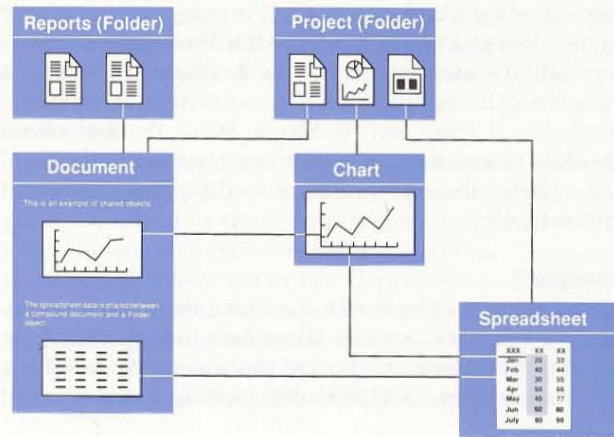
Reports (Folder)

Project (Folder)

Document

This is an example of shared objects.

The spreadsheet data is shared between a compound document and a Folder object.

Chart

Spreadsheet

| XXX | XX | XX |
|---|---|---|
| Jan | 20 | 33 |
| Feb | 40 | 44 |
| Mar | 30 | 55 |
| Apr | 50 | 66 |
| May | 40 | 77 |
| Jun | 60 | 80 |
| July | 80 | 99 |